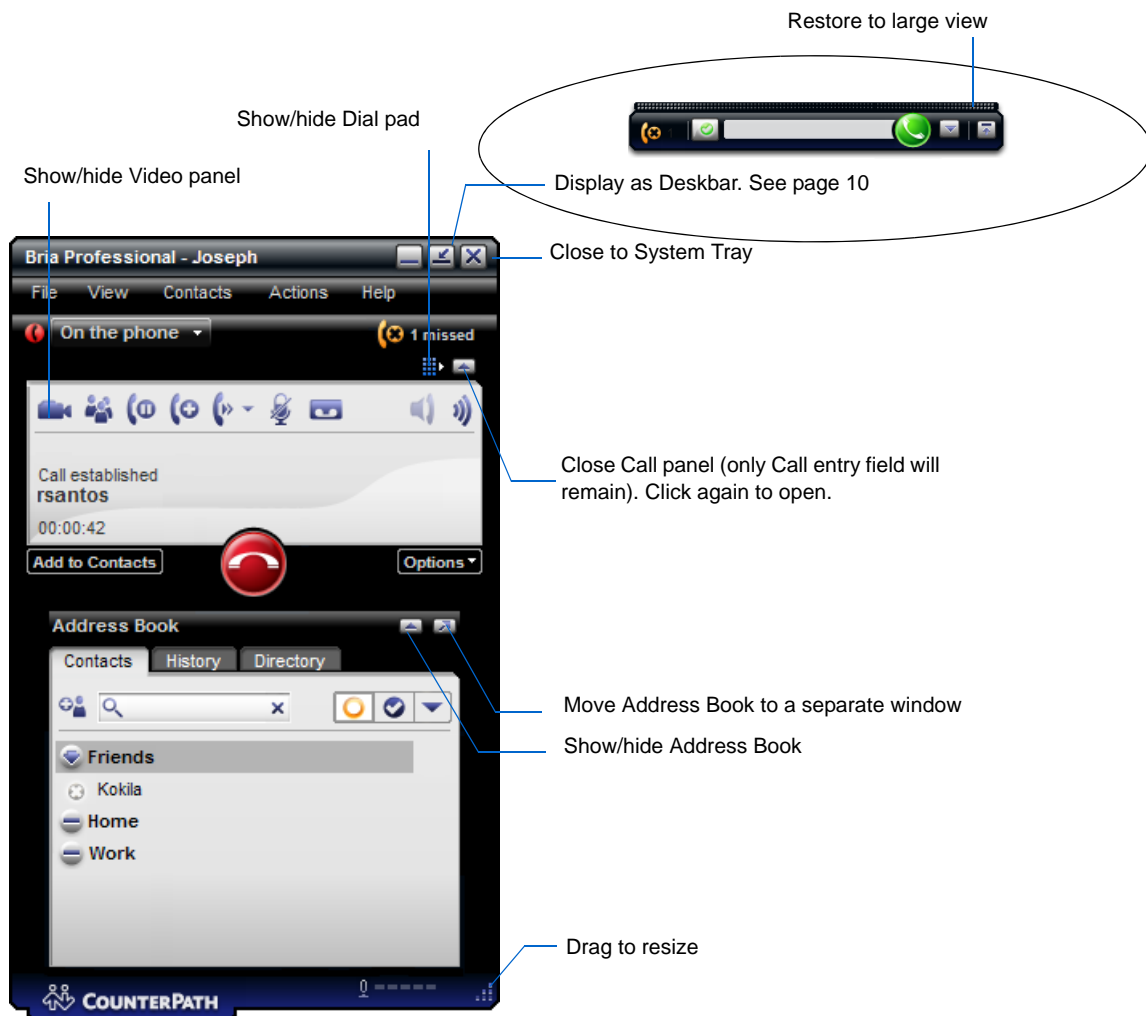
Restore to large view

Show/hide Dial pad

Show/hide Video panel

Display as Deskbar. See page 10

Bria Professional - Joseph

Close to System Tray

File View Contacts Actions Help

On the phone

1 missed

Call established
rsantos
00:00:42

Close Call panel (only Call entry field will remain). Click again to open.

Add to Contacts

Options

Address Book

Contacts History Directory

Move Address Book to a separate window

Show/hide Address Book

Friends
Kokila
Home
Work

Drag to resize

COUNTERPATH